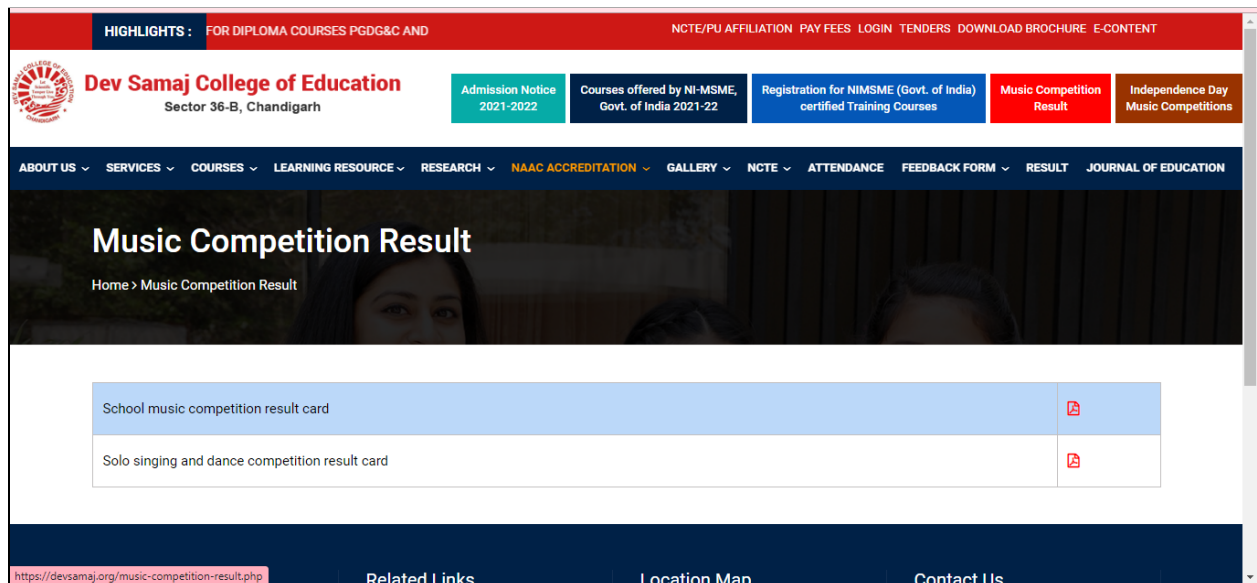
HIGHLIGHTS : FOR DIPLOMA COURSES PGDG&C AND

NCTE/PU AFFILIATION PAY FEES LOGIN TENDERS DOWNLOAD BROCHURE E-CONTENT

Dev Samaj College of Education
Sector 36-B, Chandigarh

Admission Notice 2021-2022

Courses offered by NI-MSME, Govt. of India 2021-22

Registration for NIMSME (Govt. of India) certified Training Courses

Music Competition Result

Independence Day Music Competitions

ABOUT US SERVICES COURSES LEARNING RESOURCE RESEARCH NAAC ACCREDITATION GALLERY NCTE ATTENDANCE FEEDBACK FORM RESULT JOURNAL OF EDUCATION

Music Competition Result

Home > Music Competition Result

| School music competition result card | |
|---|---|
| Solo singing and dance competition result card | |

https://devsamaj.org/music-competition-result.php

Related Links

Location Map

Contact Us